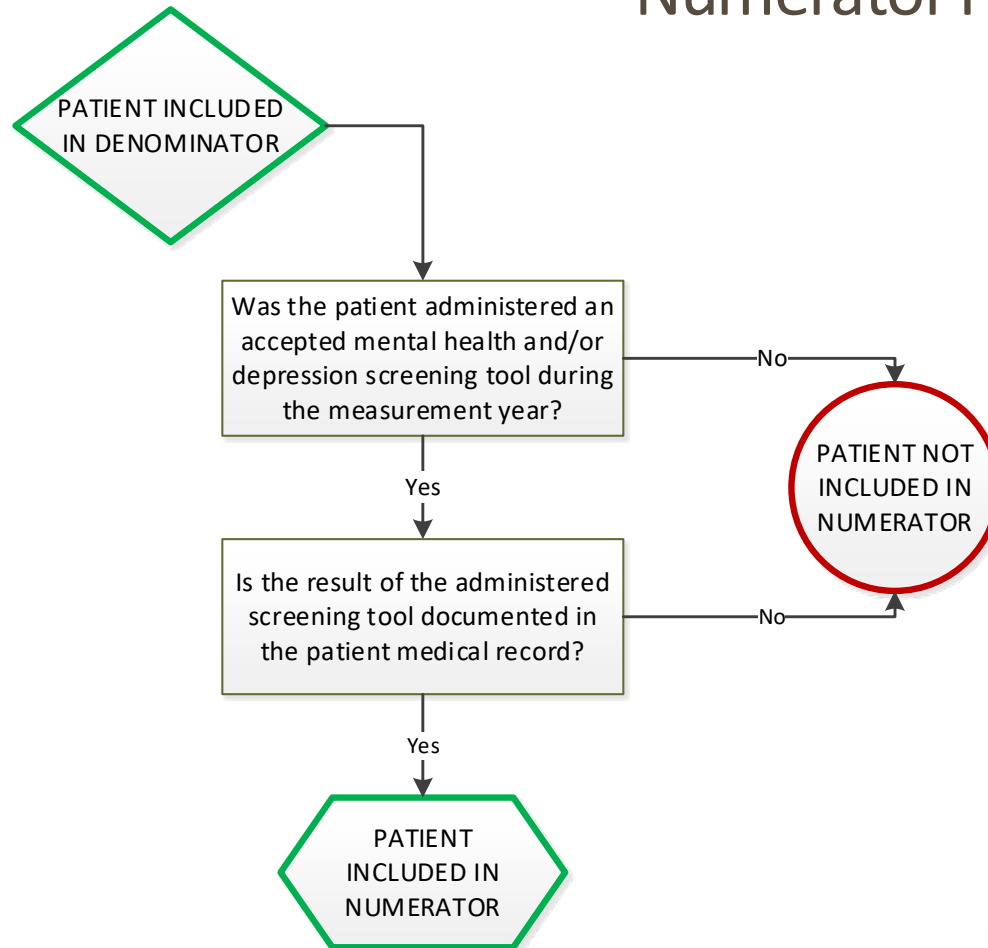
Numerator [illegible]

PATIENT INCLUDED IN DENOMINATOR

Was the patient administered an accepted mental health and/or depression screening tool during the measurement year?

No

PATIENT NOT INCLUDED IN NUMERATOR

Yes

Is the result of the administered screening tool documented in the patient medical record?

No

Yes

PATIENT INCLUDED IN NUMERATOR